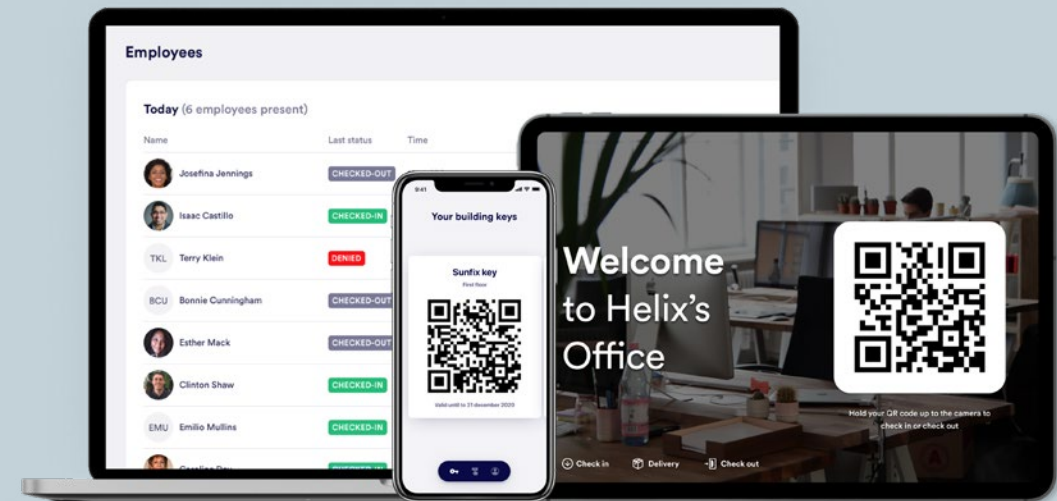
Employees

Today (6 employees present)

| Name | Last status | Time |
|---|---|---|
| Josefina Jennings | CHECKED-OUT | |
| Isaac Castillo | CHECKED-IN | |
| TKL Terry Klein | DENIED | |
| BCU Bonnie Cunningham | CHECKED-OUT | |
| Esther Mack | CHECKED-OUT | |
| Clinton Shaw | CHECKED-IN | |
| EMU Emilio Mullins | CHECKED-IN | |
| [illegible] | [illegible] | |

9:41

Your building keys

Sunfix key

First floor

Valid until to 31 december 2020

Welcome to Helix's Office

Hold your QR code up to the camera to check in or check out

Check in   Delivery   Check out